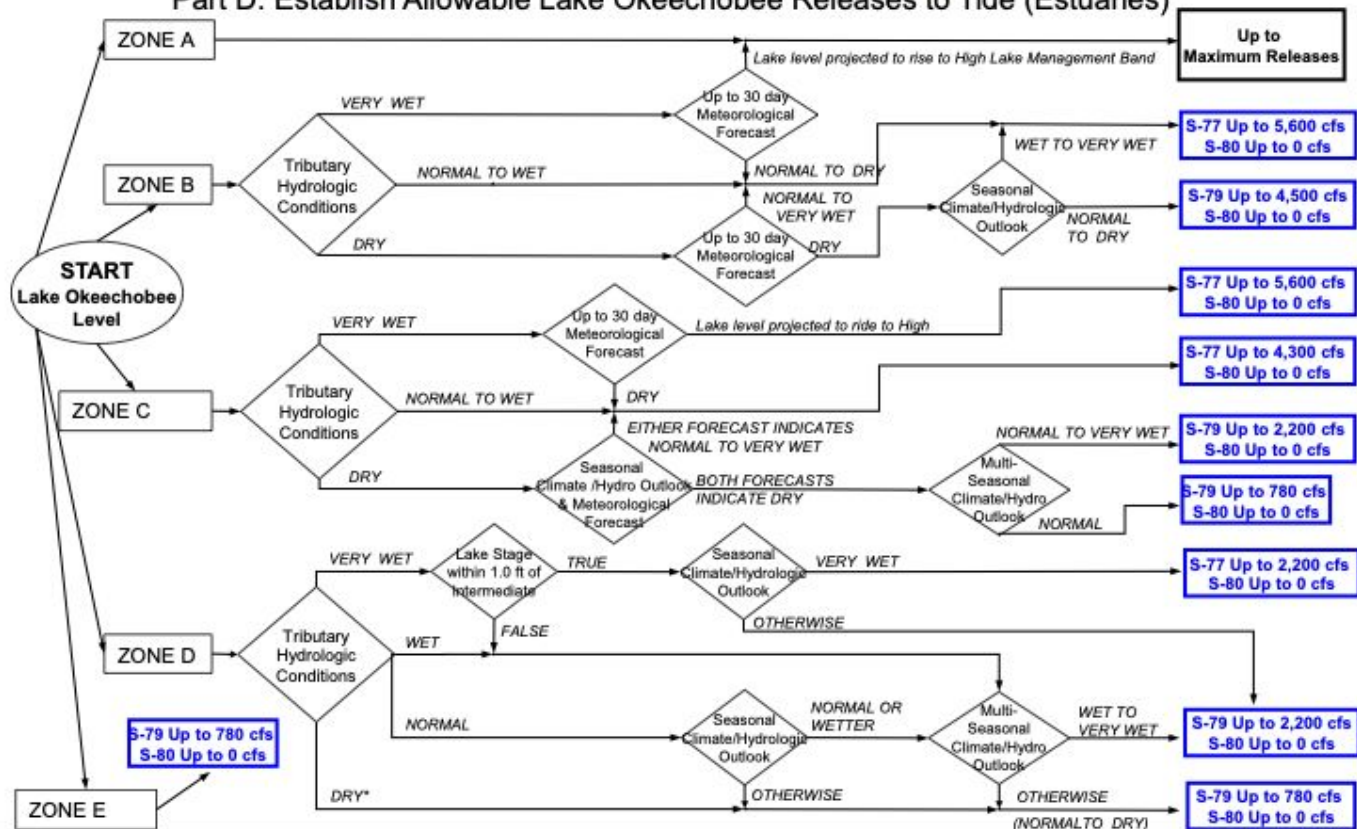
Part D: Establish Allowable Lake Okeechobee Releases to Tide (Estuaries)

START
Lake Okeechobee Level

ZONE A

Lake level projected to rise to High Lake Management Band

Up to Maximum Releases

ZONE B

Tributary Hydrologic Conditions

VERY WET

Up to 30 day Meteorological Forecast

NORMAL TO WET

NORMAL TO DRY

NORMAL TO VERY WET

DRY

Up to 30 day Meteorological Forecast

DRY

Seasonal Climate/Hydrologic Outlook

WET TO VERY WET

S-77 Up to 5,600 cfs
S-80 Up to 0 cfs

NORMAL TO DRY

S-79 Up to 4,500 cfs
S-80 Up to 0 cfs

ZONE C

Tributary Hydrologic Conditions

VERY WET

Up to 30 day Meteorological Forecast

Lake level projected to ride to High

S-77 Up to 5,600 cfs
S-80 Up to 0 cfs

DRY

NORMAL TO WET

S-77 Up to 4,300 cfs
S-80 Up to 0 cfs

EITHER FORECAST INDICATES NORMAL TO VERY WET

DRY

Seasonal Climate /Hydro Outlook & Meteorological Forecast

BOTH FORECASTS INDICATE DRY

Multi-Seasonal Climate/Hydro Outlook

NORMAL TO VERY WET

S-79 Up to 2,200 cfs
S-80 Up to 0 cfs

NORMAL

S-79 Up to 780 cfs
S-80 Up to 0 cfs

ZONE D

Tributary Hydrologic Conditions

VERY WET

Lake Stage within 1.0 ft of Intermediate

TRUE

Seasonal Climate/Hydrologic Outlook

VERY WET

S-77 Up to 2,200 cfs
S-80 Up to 0 cfs

OTHERWISE

FALSE

WET

NORMAL

Seasonal Climate/Hydrologic Outlook

NORMAL OR WETTER

Multi-Seasonal Climate/Hydro Outlook

WET TO VERY WET

S-79 Up to 2,200 cfs
S-80 Up to 0 cfs

OTHERWISE

DRY*

OTHERWISE
(NORMALTO DRY)

S-79 Up to 780 cfs
S-80 Up to 0 cfs

ZONE E

S-79 Up to 780 cfs
S-80 Up to 0 cfs